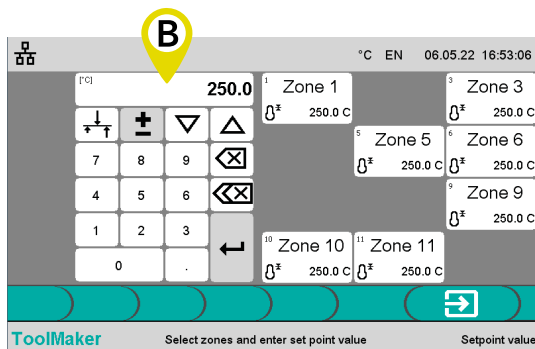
B

°C EN 06.05.22 16:53:06

[°C]
250.0

7 8 9
4 5 6
1 2 3
0 .

1 Zone 1
250.0 C

3 Zone 3
250.0 C

5 Zone 5
250.0 C

6 Zone 6
250.0 C

9 Zone 9
250.0 C

10 Zone 10
250.0 C

11 Zone 11
250.0 C

ToolMaker Select zones and enter set point value Setpoint value